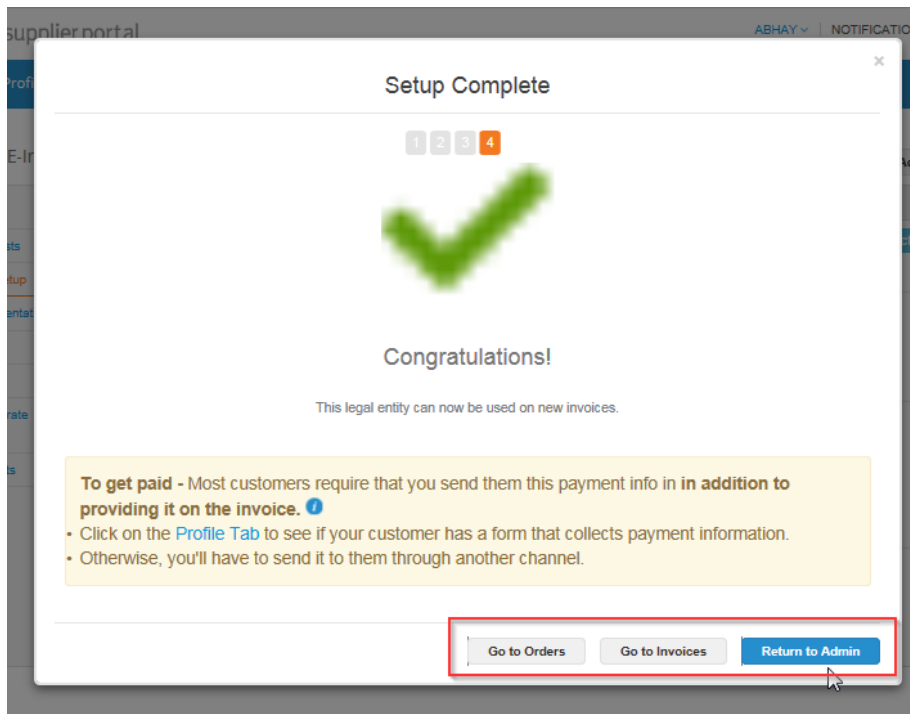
supplier portal

ABHAY | NOTIFICATIO

Profi

E-In

sts

etup

entat

rate

ts

×

Setup Complete

1 2 3 4

Congratulations!

This legal entity can now be used on new invoices.

**To get paid -** Most customers require that you send them this payment info in **in addition to providing it on the invoice.**
• Click on the Profile Tab to see if your customer has a form that collects payment information.
• Otherwise, you'll have to send it to them through another channel.

Go to Orders | Go to Invoices | Return to Admin